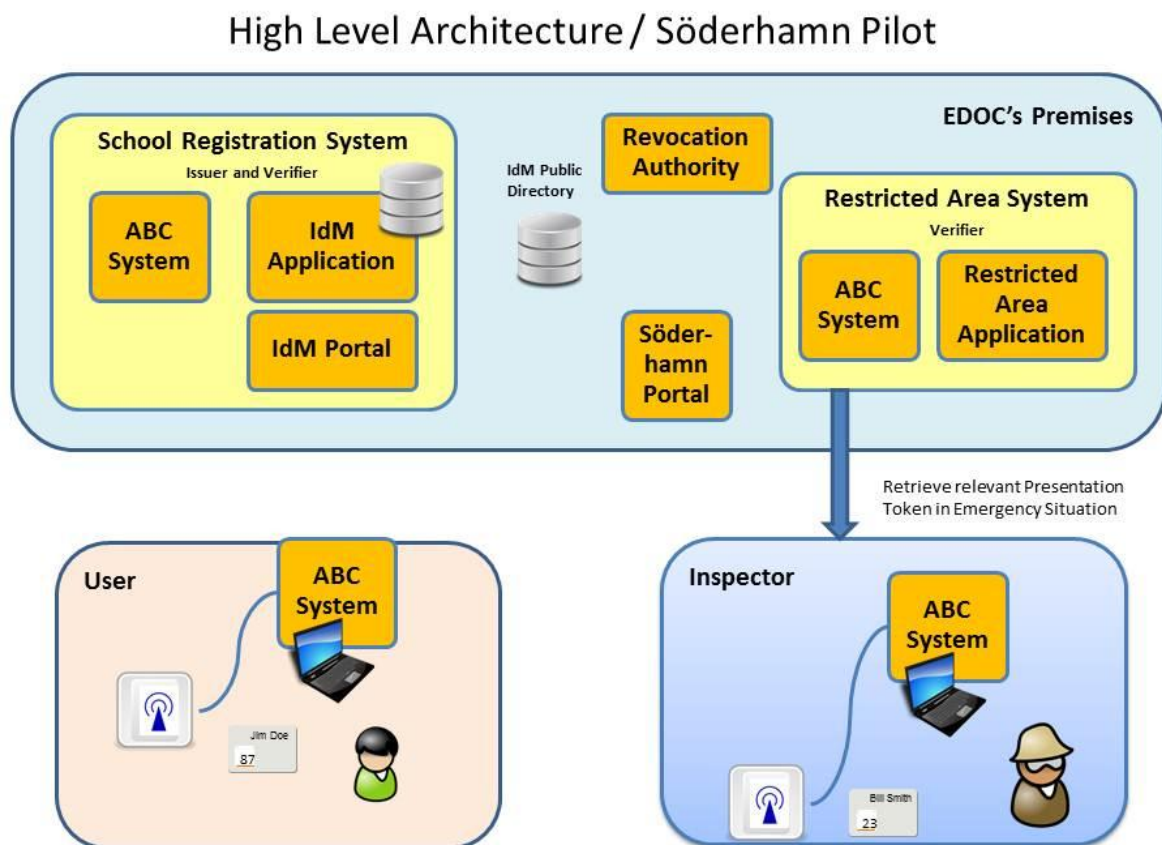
High Level Architecture / Söderhamn Pilot

EDOC's Premises

School Registration System
Issuer and Verifier

ABC System

IdM Application

IdM Portal

IdM Public Directory

Revocation Authority

Söderhamn Portal

Restricted Area System
Verifier

ABC System

Restricted Area Application

Retrieve relevant Presentation Token in Emergency Situation

User

ABC System

Jim Doe
87

Inspector

ABC System

Bill Smith
23